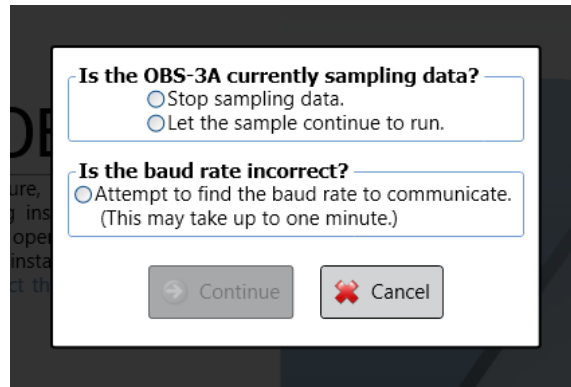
Is the OBS-3A currently sampling data?
Stop sampling data.
Let the sample continue to run.

Is the baud rate incorrect?
Attempt to find the baud rate to communicate.
(This may take up to one minute.)

Continue

Cancel